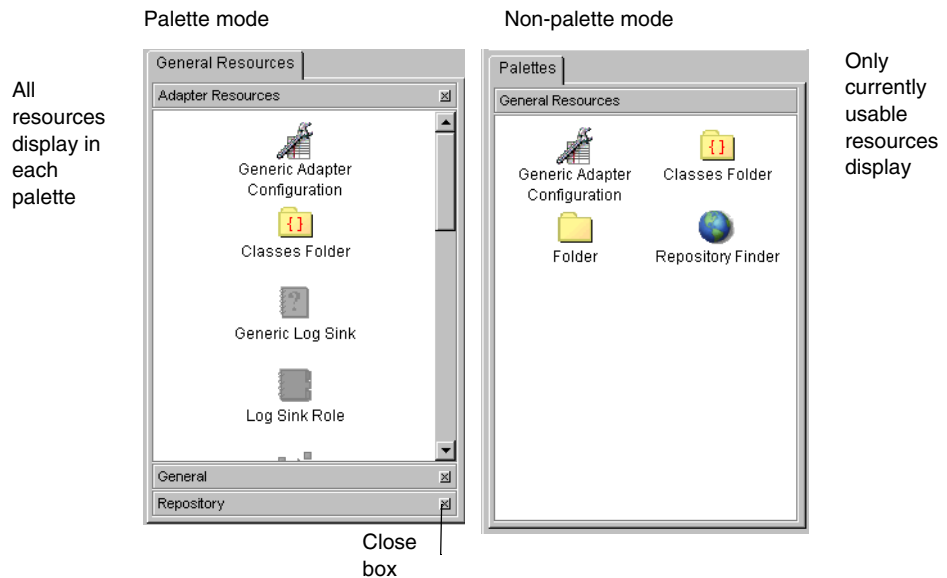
Palette mode

Non-palette mode

All resources display in each palette

General Resources

Adapter Resources

Generic Adapter Configuration

Classes Folder

Generic Log Sink

Log Sink Role

General

Repository

Close box

Palettes

General Resources

Generic Adapter Configuration

Classes Folder

Folder

Repository Finder

Only currently usable resources display